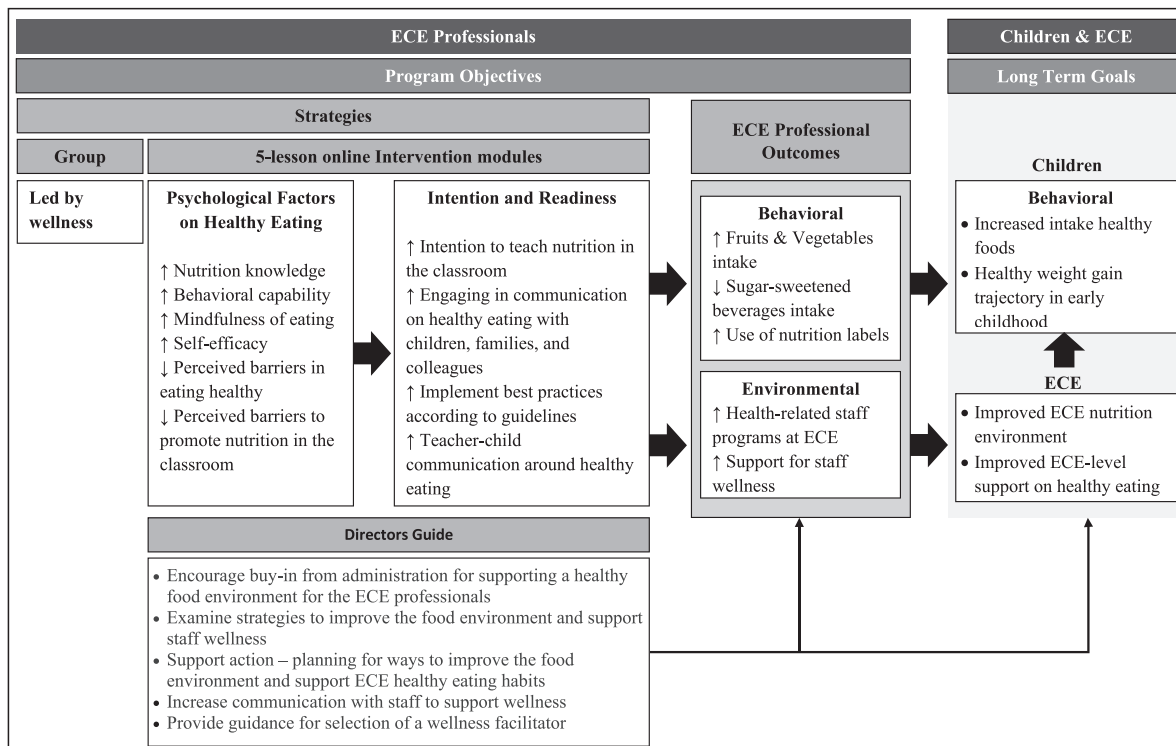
ECE Professionals

Children & ECE

Program Objectives

Long Term Goals

Strategies

ECE Professional Outcomes

Group

5-lesson online Intervention modules

Led by wellness

Psychological Factors on Healthy Eating

↑ Nutrition knowledge
↑ Behavioral capability
↑ Mindfulness of eating
↑ Self-efficacy
↓ Perceived barriers in eating healthy
↓ Perceived barriers to promote nutrition in the classroom

Intention and Readiness

↑ Intention to teach nutrition in the classroom
↑ Engaging in communication on healthy eating with children, families, and colleagues
↑ Implement best practices according to guidelines
↑ Teacher-child communication around healthy eating

Behavioral
↑ Fruits & Vegetables intake
↓ Sugar-sweetened beverages intake
↑ Use of nutrition labels

Environmental
↑ Health-related staff programs at ECE
↑ Support for staff wellness

Children

Behavioral
• Increased intake healthy foods
• Healthy weight gain trajectory in early childhood

ECE
• Improved ECE nutrition environment
• Improved ECE-level support on healthy eating

Directors Guide

• Encourage buy-in from administration for supporting a healthy food environment for the ECE professionals
• Examine strategies to improve the food environment and support staff wellness
• Support action – planning for ways to improve the food environment and support ECE healthy eating habits
• Increase communication with staff to support wellness
• Provide guidance for selection of a wellness facilitator